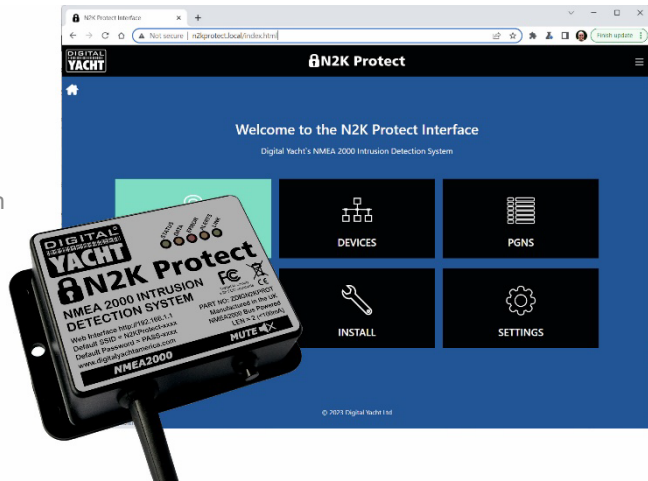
N2K Protect Interface
Not secure | n2kprotect.local/index.html
Finish update
DIGITAL YACHT
N2K Protect
Welcome to the N2K Protect Interface
Digital Yacht's NMEA 2000 Intrusion Detection System
DEVICES
PGNS
INSTALL
SETTINGS
© 2023 Digital Yacht Ltd

DIGITAL YACHT
STATUS DATA ERROR ALERTS LINK
N2K Protect
NMEA 2000 INTRUSION DETECTION SYSTEM
Web Interface http://192.168.1.1
Default SSID = N2KProtect-xxxx
Default Password = PASS-xxxx
www.digitalyachtamerica.com
PART NO: ZDIGN2KPROT
Manufactured in the UK
NMEA2000 Bus Powered
LEN = 2 (<100mA)
MUTE
NMEA2000